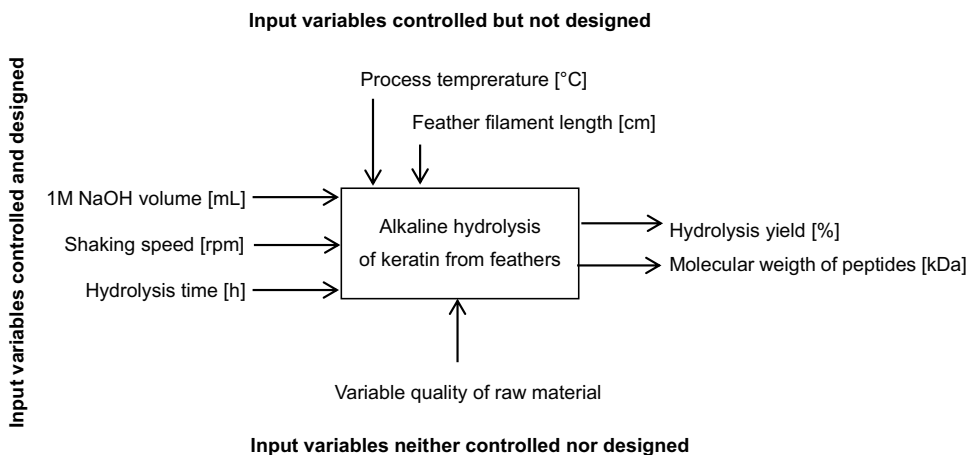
Input variables controlled but not designed

Input variables controlled and designed

Process temprerature [°C]

Feather filament length [cm]

1M NaOH volume [mL]

Shaking speed [rpm]

Hydrolysis time [h]

Alkaline hydrolysis of keratin from feathers

Hydrolysis yield [%]

Molecular weigth of peptides [kDa]

Variable quality of raw material

Input variables neither controlled nor designed